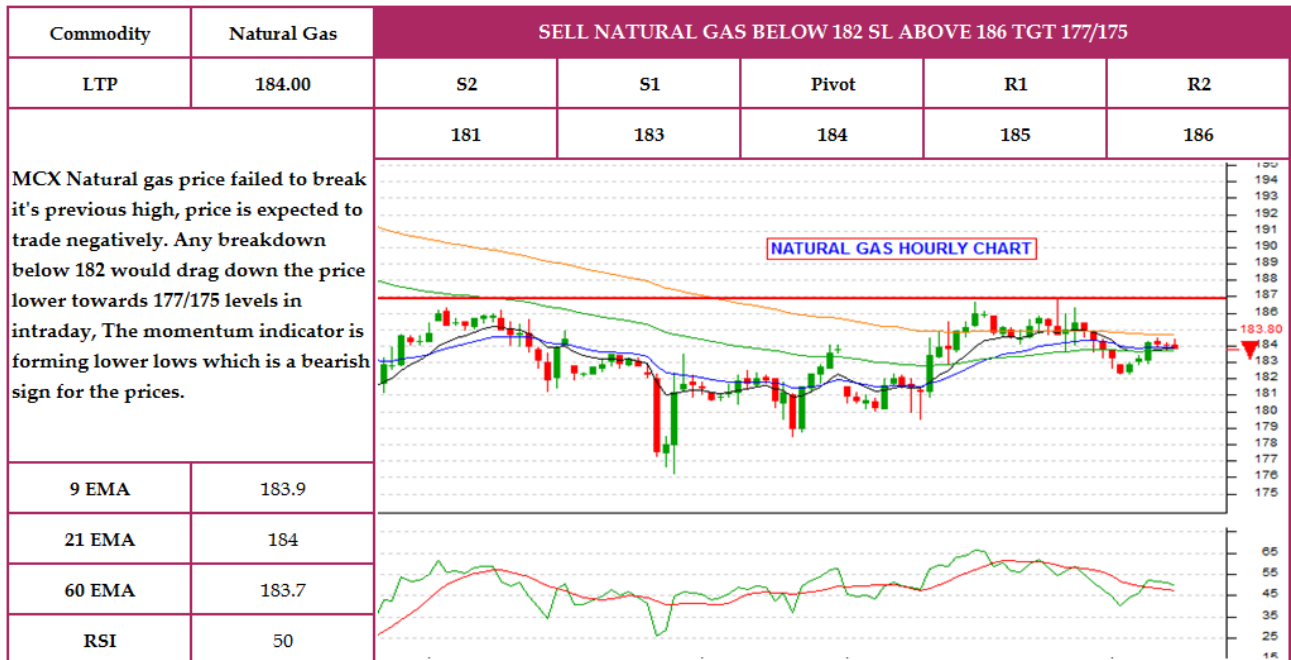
| Commodity | Natural Gas | SELL NATURAL GAS BELOW 182 SL ABOVE 186 TGT 177/175 | | | | |
|---|---|---|---|---|---|---|
| LTP | 184.00 | S2 | S1 | Pivot | R1 | R2 |
| | | 181 | 183 | 184 | 185 | 186 |

MCX Natural gas price failed to break it's previous high, price is expected to trade negatively. Any breakdown below 182 would drag down the price lower towards 177/175 levels in intraday, The momentum indicator is forming lower lows which is a bearish sign for the prices.

NATURAL GAS HOURLY CHART

195 194 193 192 191 190 189 188 187 186 185 184 183 182 181 180 179 178 177 176 175

183.80

65 55 45 35 25 15

| 9 EMA | 183.9 |
|---|---|
| 21 EMA | 184 |
| 60 EMA | 183.7 |
| RSI | 50 |